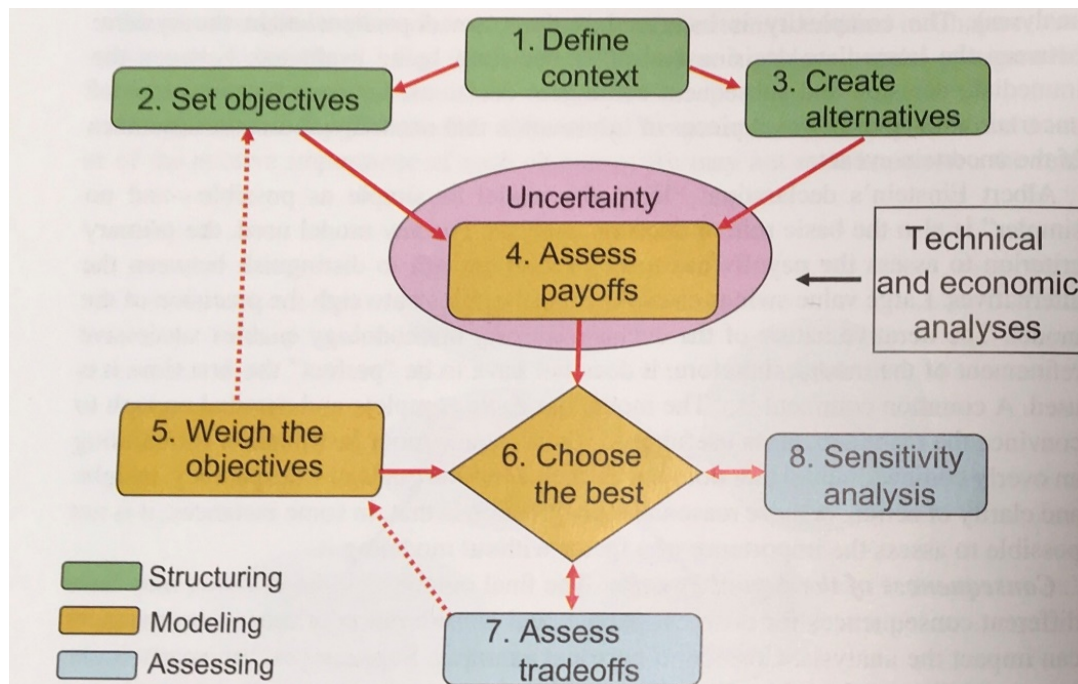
1. Define context

2. Set objectives

3. Create alternatives

Uncertainty

4. Assess payoffs

Technical and economic analyses

5. Weigh the objectives

6. Choose the best

8. Sensitivity analysis

7. Assess tradeoffs

Structuring

Modeling

Assessing